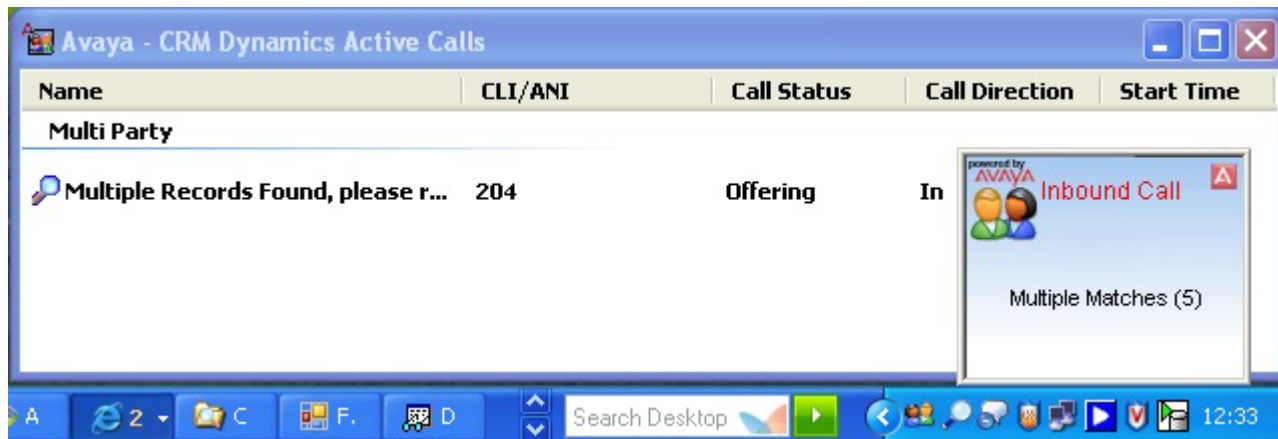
Avaya - CRM Dynamics Active Calls

| Name | CLI/ANI | Call Status | Call Direction | Start Time |
|---|---|---|---|---|
| Multi Party | | | | |
| Multiple Records Found, please r... | 204 | Offering | In | |

powered by AVAYA
Inbound Call
Multiple Matches (5)

A 2 C F. D Search Desktop 12:33